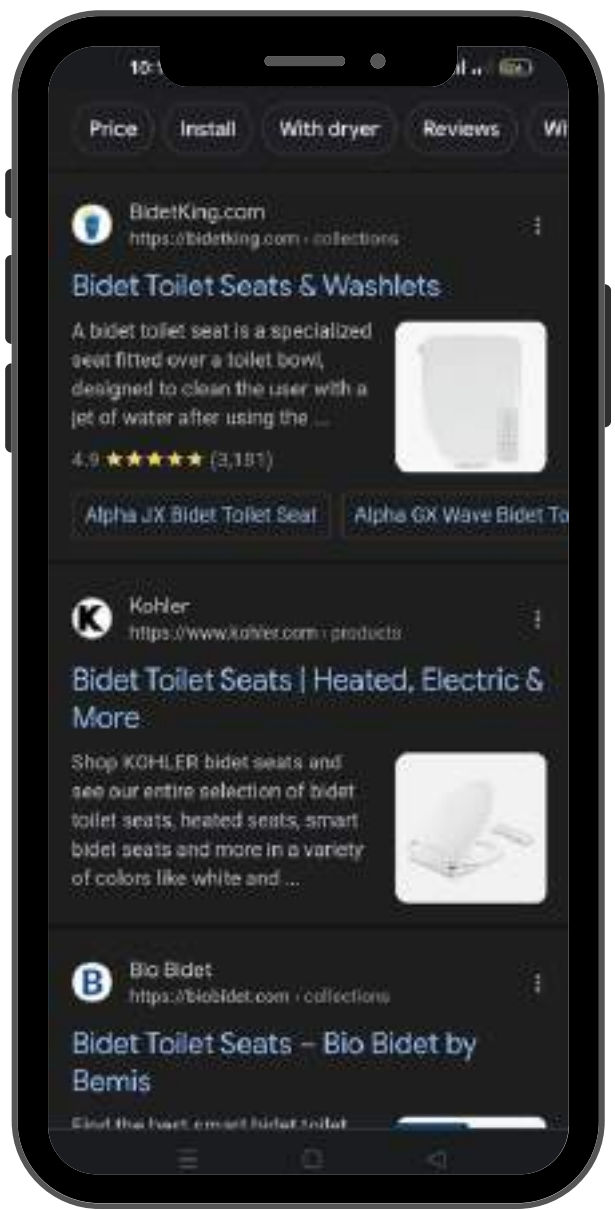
10:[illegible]

Price
Install
With dryer
Reviews
Wi

BidetKing.com
https://bidetking.com › collections

Bidet Toilet Seats & Washlets

A bidet toilet seat is a specialized seat fitted over a toilet bowl, designed to clean the user with a jet of water after using the ...

4.9 ★★★★★ (3,181)

Alpha JX Bidet Toilet Seat
Alpha GX Wave Bidet To

Kohler
https://www.kohler.com › products

Bidet Toilet Seats | Heated, Electric & More

Shop KOHLER bidet seats and see our entire selection of bidet toilet seats, heated seats, smart bidet seats and more in a variety of colors like white and ...

Bio Bidet
https://biobidet.com › collections

Bidet Toilet Seats – Bio Bidet by Bemis

Find the best smart bidet toilet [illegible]